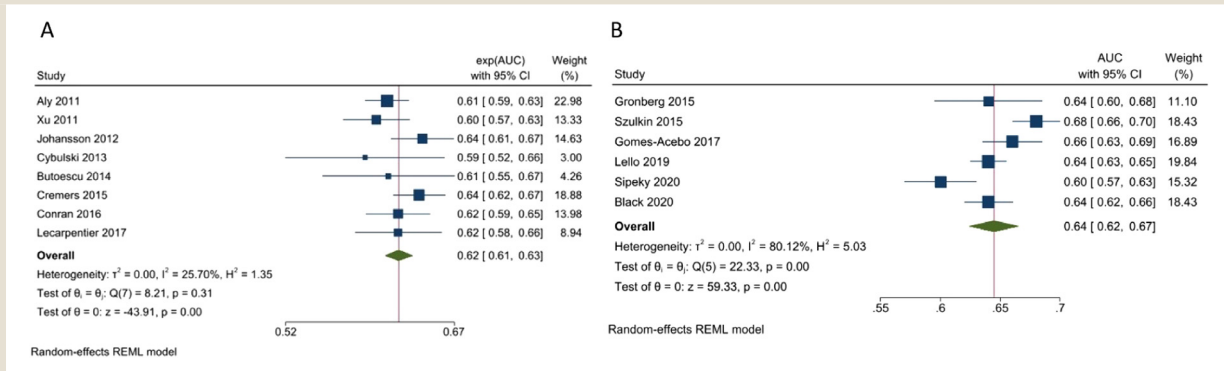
A

| Study | exp(AUC) with 95% CI | Weight (%) |
|---|---|---|
| Aly 2011 | 0.61 [ 0.59, 0.63] | 22.98 |
| Xu 2011 | 0.60 [ 0.57, 0.63] | 13.33 |
| Johansson 2012 | 0.64 [ 0.61, 0.67] | 14.63 |
| Cybulski 2013 | 0.59 [ 0.52, 0.66] | 3.00 |
| Butoescu 2014 | 0.61 [ 0.55, 0.67] | 4.26 |
| Cremers 2015 | 0.64 [ 0.62, 0.67] | 18.88 |
| Conran 2016 | 0.62 [ 0.59, 0.65] | 13.98 |
| Lecarpentier 2017 | 0.62 [ 0.58, 0.66] | 8.94 |
| Overall | 0.62 [ 0.61, 0.63] | |

Heterogeneity: $\tau^2 = 0.00$, $I^2 = 25.70\%$, $H^2 = 1.35$
Test of $\theta_i = \theta_j$: Q(7) = 8.21, p = 0.31
Test of $\theta = 0$: z = -43.91, p = 0.00

0.52 0.67

Random-effects REML model

B

| Study | AUC with 95% CI | Weight (%) |
|---|---|---|
| Gronberg 2015 | 0.64 [ 0.60, 0.68] | 11.10 |
| Szulkin 2015 | 0.68 [ 0.66, 0.70] | 18.43 |
| Gomes-Acebo 2017 | 0.66 [ 0.63, 0.69] | 16.89 |
| Lello 2019 | 0.64 [ 0.63, 0.65] | 19.84 |
| Sipeky 2020 | 0.60 [ 0.57, 0.63] | 15.32 |
| Black 2020 | 0.64 [ 0.62, 0.66] | 18.43 |
| Overall | 0.64 [ 0.62, 0.67] | |

Heterogeneity: $\tau^2 = 0.00$, $I^2 = 80.12\%$, $H^2 = 5.03$
Test of $\theta_i = \theta_j$: Q(5) = 22.33, p = 0.00
Test of $\theta = 0$: z = 59.33, p = 0.00

.55 .6 .65 .7

Random-effects REML model